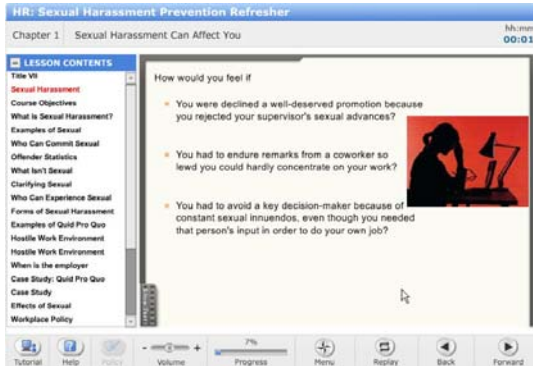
HR: Sexual Harassment Prevention Refresher

Chapter 1 Sexual Harassment Can Affect You

hh:mm
00:01

LESSON CONTENTS
Title VII
Sexual Harassment
Course Objectives
What is Sexual Harassment?
Examples of Sexual
Who Can Commit Sexual
Offender Statistics
What Isn't Sexual
Clarifying Sexual
Who Can Experience Sexual
Forms of Sexual Harassment
Examples of Quid Pro Quo
Hostile Work Environment
Hostile Work Environment
When is the employer
Case Study: Quid Pro Quo
Case Study
Effects of Sexual
Workplace Policy

How would you feel if

You were declined a well-deserved promotion because you rejected your supervisor's sexual advances?

You had to endure remarks from a coworker so lewd you could hardly concentrate on your work?

You had to avoid a key decision-maker because of constant sexual innuendos, even though you needed that person's input in order to do your own job?

Tutorial Help Policy Volume 7% Progress Menu Replay Back Forward